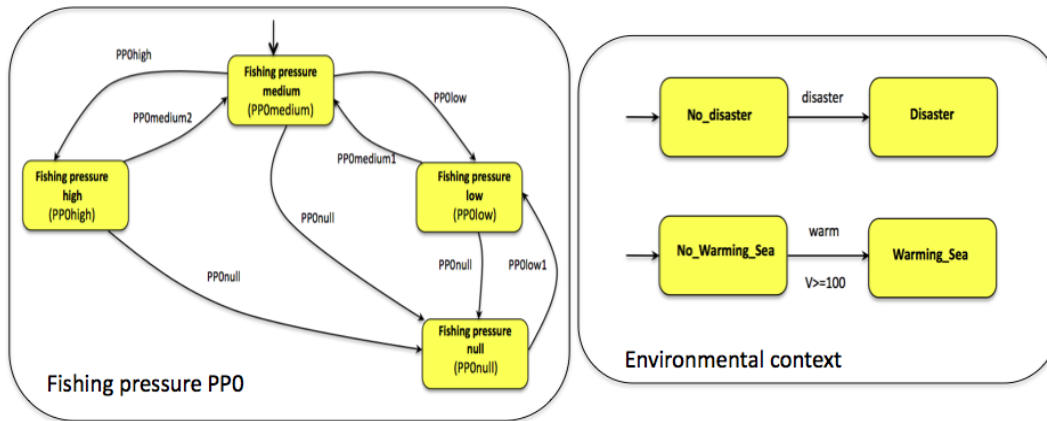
PP0high

Fishing pressure medium (PP0medium)

PP0medium2

PP0low

PP0medium1

Fishing pressure high (PP0high)

Fishing pressure low (PP0low)

PP0null

PP0null

PP0null

PP0low1

Fishing pressure null (PP0null)

Fishing pressure PP0

No_disaster

disaster

Disaster

No_Warming_Sea

warm

V>=100

Warming_Sea

Environmental context